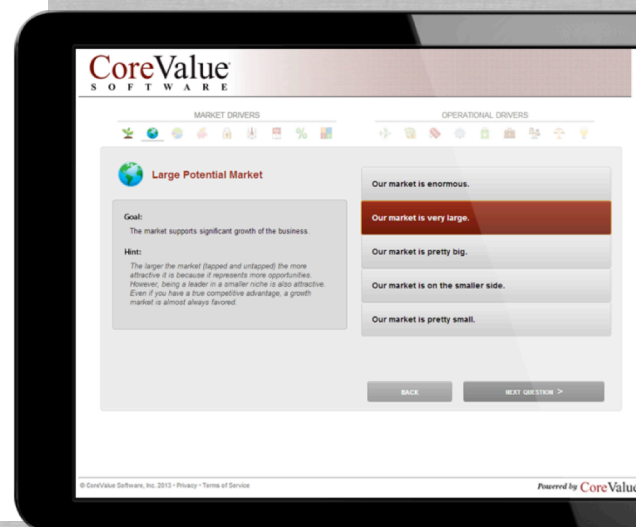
CoreValue
SOFTWARE

MARKET DRIVERS

OPERATIONAL DRIVERS

%

Large Potential Market

Goal:
The market supports significant growth of the business.

Hint:
The larger the market (tapped and untapped) the more attractive it is because it represents more opportunities. However, being a leader in a smaller niche is also attractive. Even if you have a true competitive advantage, a growth market is almost always favored.

Our market is enormous.

Our market is very large.

Our market is pretty big.

Our market is on the smaller side.

Our market is pretty small.

BACK

NEXT QUESTION >

© CoreValue Software, Inc. 2013 • Privacy • Terms of Service

Powered by CoreValue